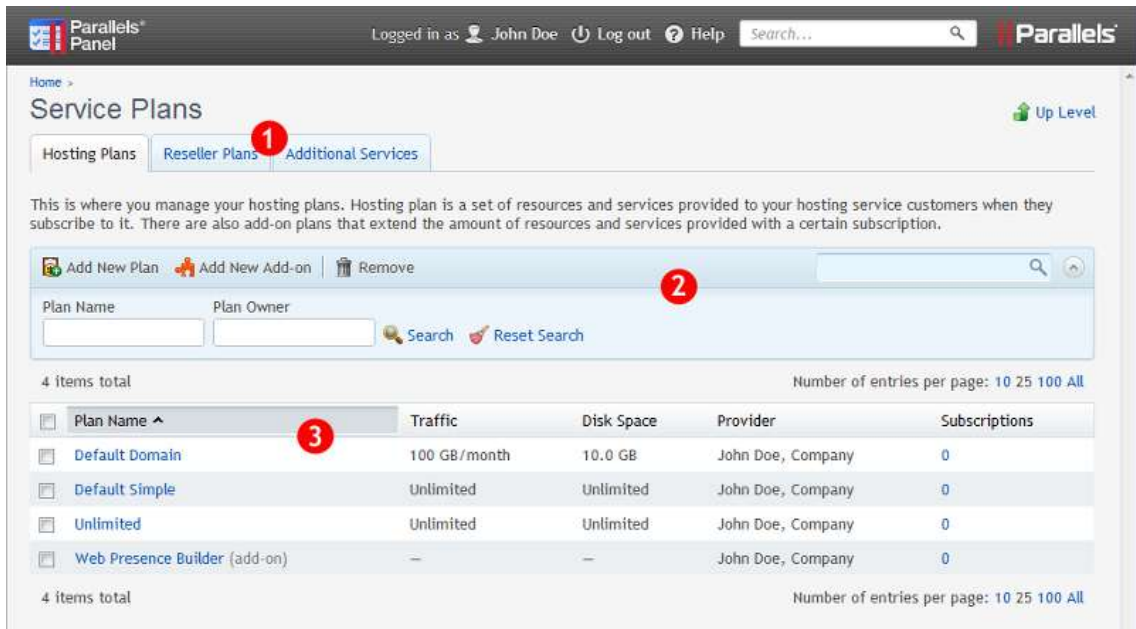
Parallels® Panel

Logged in as John Doe Log out Help Search...

Parallels

Home >

Service Plans

Up Level

Hosting Plans Reseller Plans 1 Additional Services

This is where you manage your hosting plans. Hosting plan is a set of resources and services provided to your hosting service customers when they subscribe to it. There are also add-on plans that extend the amount of resources and services provided with a certain subscription.

Add New Plan Add New Add-on Remove

2

Plan Name Plan Owner

Search Reset Search

4 items total

Number of entries per page: 10 25 100 All

| | Plan Name ^ 3 | Traffic | Disk Space | Provider | Subscriptions |
|---|---|---|---|---|---|
| | Default Domain | 100 GB/month | 10.0 GB | John Doe, Company | 0 |
| | Default Simple | Unlimited | Unlimited | John Doe, Company | 0 |
| | Unlimited | Unlimited | Unlimited | John Doe, Company | 0 |
| | Web Presence Builder (add-on) | – | – | John Doe, Company | 0 |

4 items total

Number of entries per page: 10 25 100 All